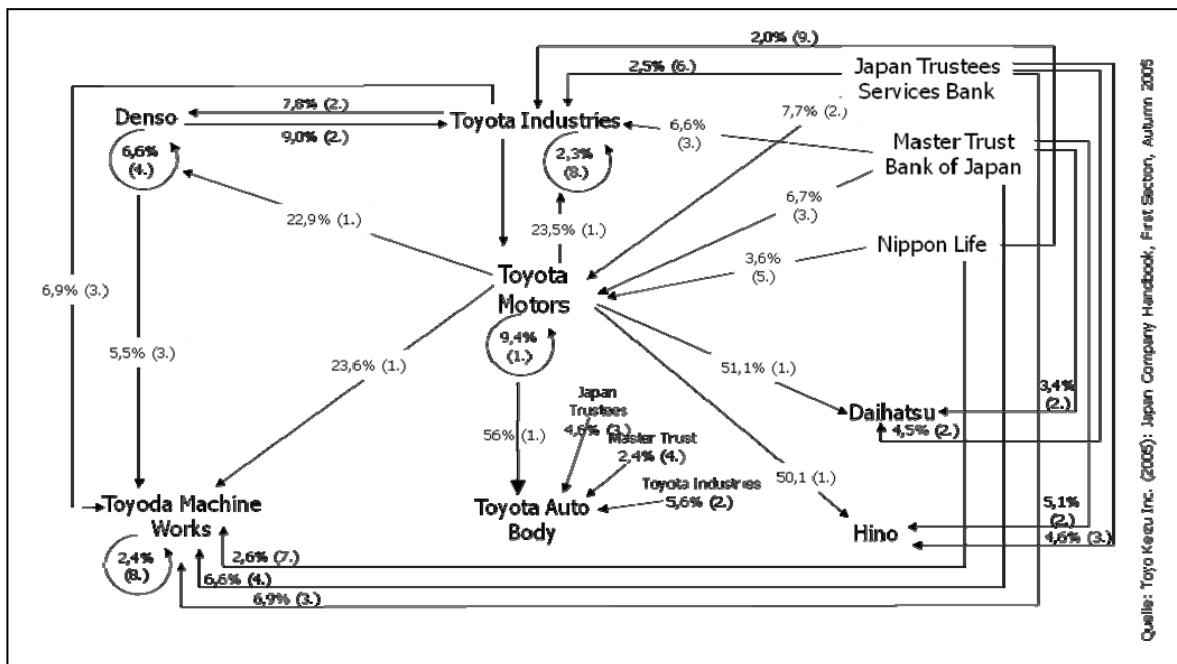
2,0% (9.)
2,5% (6.)
Japan Trustees Services Bank
Denso
7,8% (2.)
9,0% (2.)
Toyota Industries
6,6% (3.)
7,7% (2.)
Master Trust Bank of Japan
6,6% (4.)
2,3% (8.)
22,9% (1.)
23,5% (1.)
6,7% (3.)
3,6% (5.)
Nippon Life
Toyota Motors
6,9% (3.)
5,5% (3.)
9,4% (1.)
23,6% (1.)
51,1% (1.)
3,4% (2.)
Japan Trustees 4,6% (3.)
Master Trust 2,4% (4.)
56% (1.)
Daihatsu
4,5% (2.)
Toyota Industries 5,6% (2.)
50,1 (1.)
Toyoda Machine Works
Toyota Auto Body
5,1% (2.)
Hino
4,6% (3.)
2,4% (8.)
2,6% (7.)
6,6% (4.)
6,9% (3.)
Quelle: Toyo Keizu Inc. (2005): Japan Company Handbook, First Section, Autumn 2005